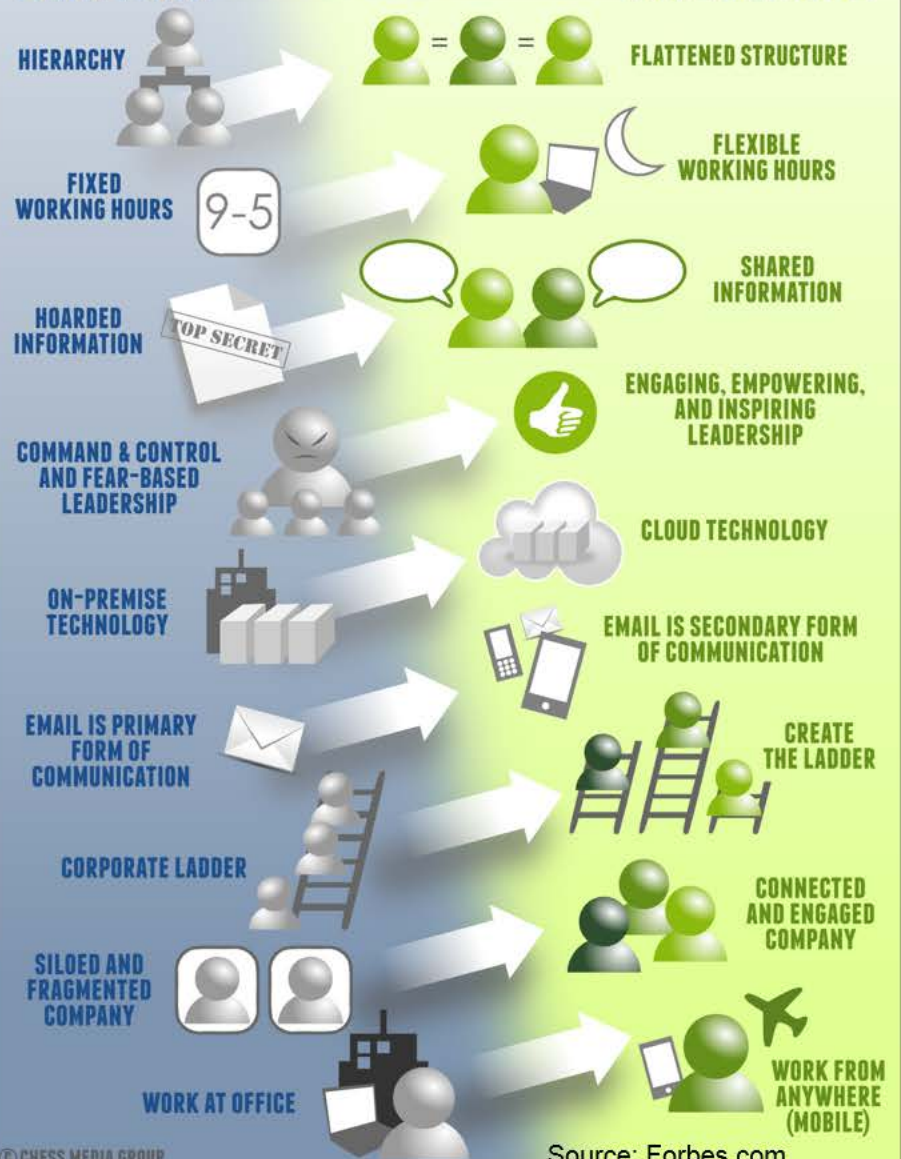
HIERARCHY

= =

FLATTENED STRUCTURE

FIXED WORKING HOURS

9-5

FLEXIBLE WORKING HOURS

HOARDED INFORMATION

TOP SECRET

SHARED INFORMATION

COMMAND & CONTROL AND FEAR-BASED LEADERSHIP

ENGAGING, EMPOWERING, AND INSPIRING LEADERSHIP

ON-PREMISE TECHNOLOGY

CLOUD TECHNOLOGY

EMAIL IS PRIMARY FORM OF COMMUNICATION

EMAIL IS SECONDARY FORM OF COMMUNICATION

CORPORATE LADDER

CREATE THE LADDER

SILOED AND FRAGMENTED COMPANY

CONNECTED AND ENGAGED COMPANY

WORK AT OFFICE

WORK FROM ANYWHERE (MOBILE)

©CHESS MEDIA GROUP

Source: Forbes.com